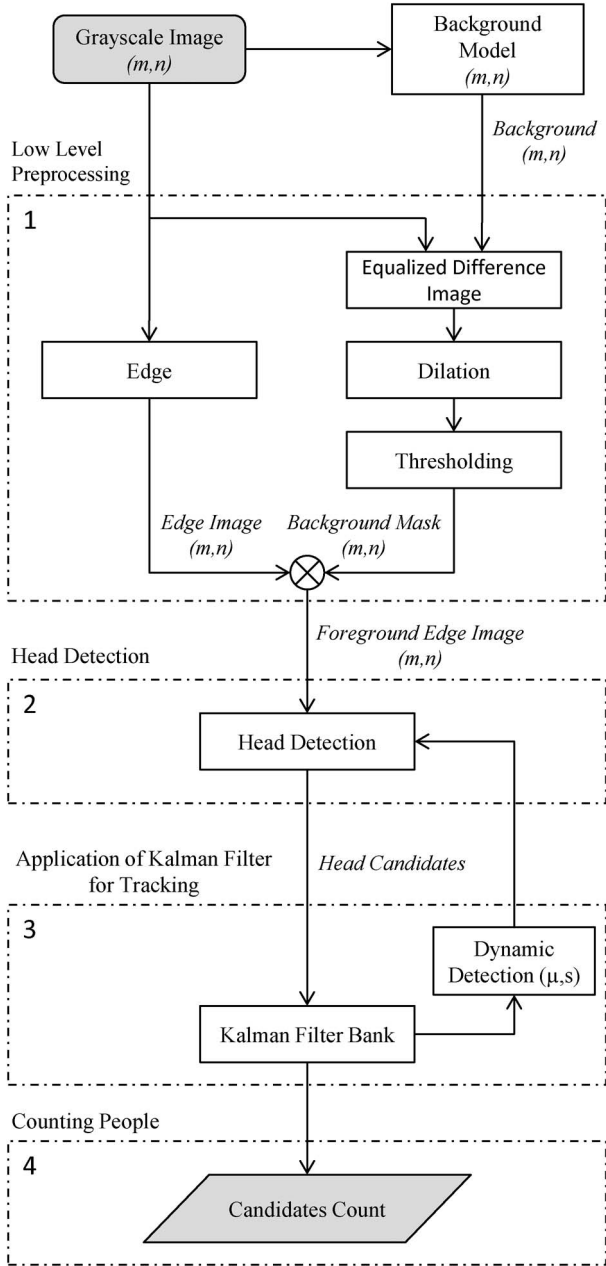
Grayscale Image
$(m,n)$

Background Model
$(m,n)$

Low Level Preprocessing

Background
$(m,n)$

1

Equalized Difference Image

Edge

Dilation

Thresholding

Edge Image
$(m,n)$

Background Mask
$(m,n)$

Head Detection

Foreground Edge Image
$(m,n)$

2

Head Detection

Application of Kalman Filter for Tracking

Head Candidates

3

Dynamic Detection $(\mu,s)$

Kalman Filter Bank

Counting People

4

Candidates Count